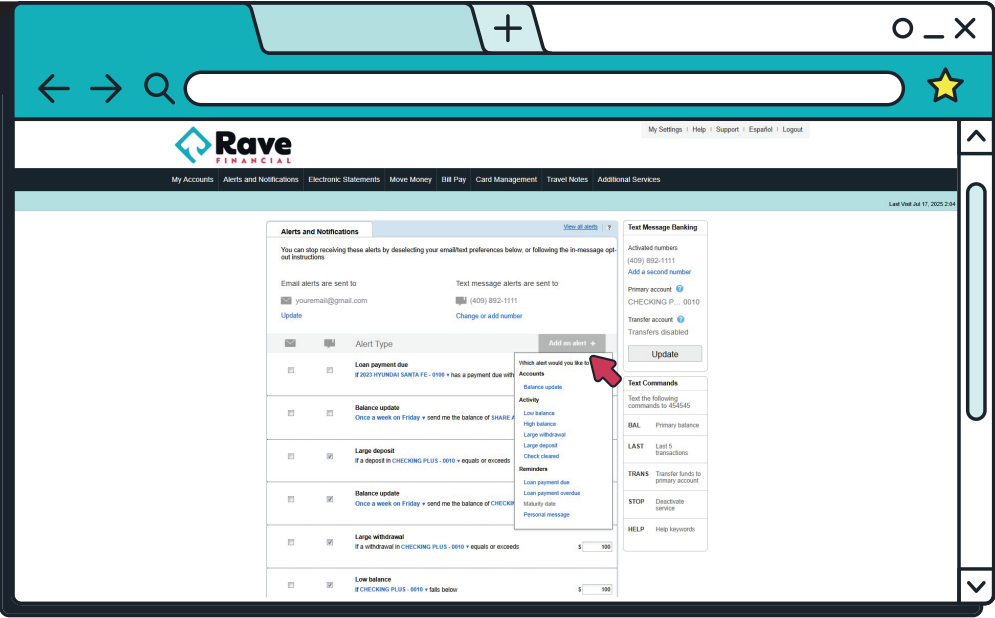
Rave FINANCIAL

My Settings | Help | Support | Español | Logout

My Accounts Alerts and Notifications Electronic Statements Move Money Bill Pay Card Management Travel Notes Additional Services

Last Visit Jul 17, 2025 2:04

Alerts and Notifications

View all alerts ?

You can stop receiving these alerts by deselecting your email/text preferences below, or following the in-message opt-out instructions

Email alerts are sent to

youremail@gmail.com

Update

Text message alerts are sent to

(409) 892-1111

Change or add number

Alert Type

Add an alert +

Loan payment due
If 2023 HYUNDAI SANTA FE - 0100 ▾ has a payment due with

Balance update
Once a week on Friday ▾ send me the balance of SHARE A

Large deposit
If a deposit in CHECKING PLUS - 0010 ▾ equals or exceeds

Balance update
Once a week on Friday ▾ send me the balance of

Large withdrawal
If a withdrawal in CHECKING PLUS - 0010 ▾ equals or exceeds $ 100

Low balance
If CHECKING PLUS - 0010 ▾ falls below $ 100

Which alert would you like to

Accounts
Balance update

Activity
Low balance
High balance
Large withdrawal
Large deposit
Check cleared

Reminders
Loan payment due
Loan payment overdue
Maturity date
Personal message

Text Message Banking

Activated numbers
(409) 892-1111
Add a second number

Primary account ?
CHECKING P... 0010

Transfer account ?
Transfers disabled

Update

Text Commands

Text the following commands to 454545

| | |
|---|---|
| BAL | Primary balance |
| LAST | Last 5 transactions |
| TRANS | Transfer funds to primary account |
| STOP | Deactivate service |
| HELP | Help keywords |